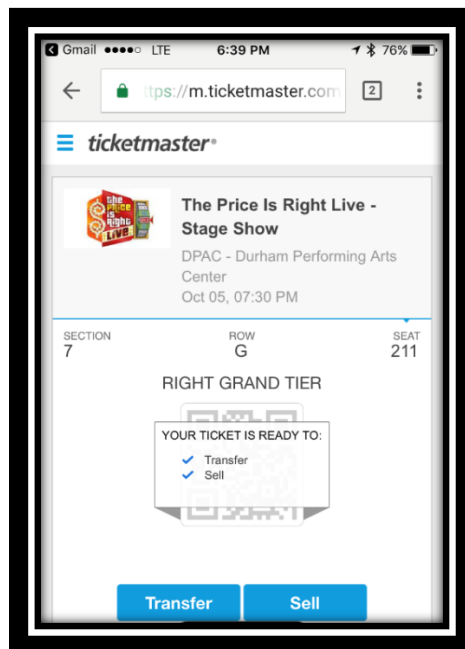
Gmail ●●●●○ LTE 6:39 PM 76%

ttps://m.ticketmaster.com 2

ticketmaster

The Price Is Right Live

The Price Is Right Live - Stage Show

DPAC - Durham Performing Arts Center

Oct 05, 07:30 PM

SECTION 7

ROW G

SEAT 211

RIGHT GRAND TIER

YOUR TICKET IS READY TO:

Transfer

Sell

Transfer

Sell